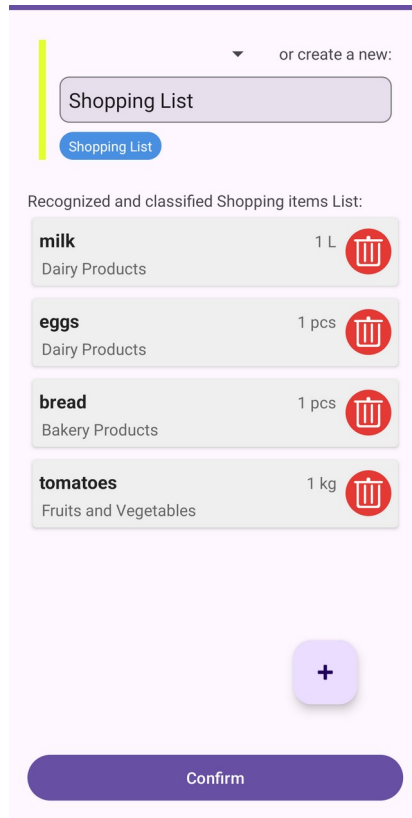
or create a new:

Shopping List

Shopping List

Recognized and classified Shopping items List:

milk
1 L
Dairy Products

eggs
1 pcs
Dairy Products

bread
1 pcs
Bakery Products

tomatoes
1 kg
Fruits and Vegetables

+

Confirm